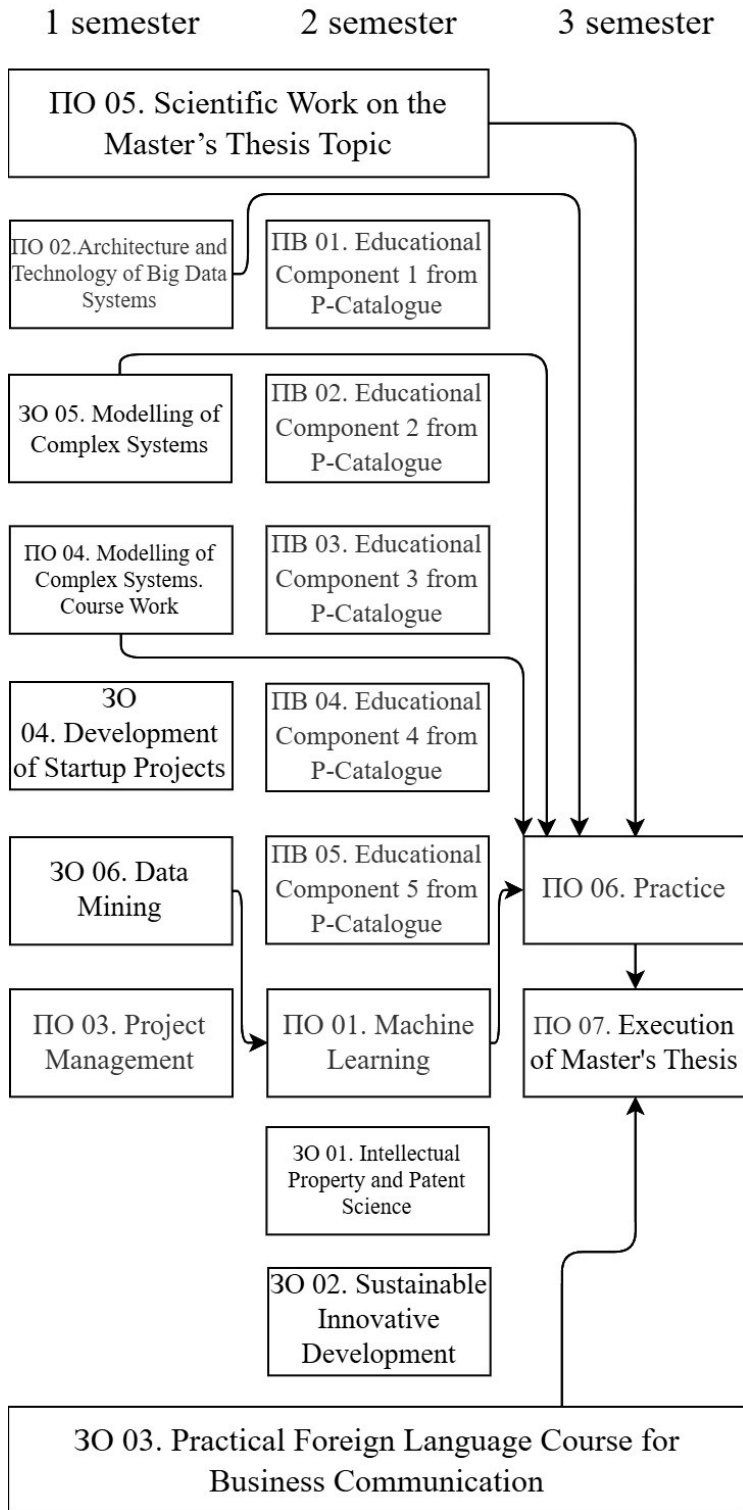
1 semester 2 semester 3 semester

ПО 05. Scientific Work on the Master's Thesis Topic

ПО 02.Architecture and Technology of Big Data Systems

ПВ 01. Educational Component 1 from P-Catalogue

ЗО 05. Modelling of Complex Systems

ПВ 02. Educational Component 2 from P-Catalogue

ПО 04. Modelling of Complex Systems. Course Work

ПВ 03. Educational Component 3 from P-Catalogue

ЗО 04. Development of Startup Projects

ПВ 04. Educational Component 4 from P-Catalogue

ЗО 06. Data Mining

ПВ 05. Educational Component 5 from P-Catalogue

ПО 06. Practice

ПО 03. Project Management

ПО 01. Machine Learning

ПО 07. Execution of Master's Thesis

ЗО 01. Intellectual Property and Patent Science

ЗО 02. Sustainable Innovative Development

ЗО 03. Practical Foreign Language Course for Business Communication